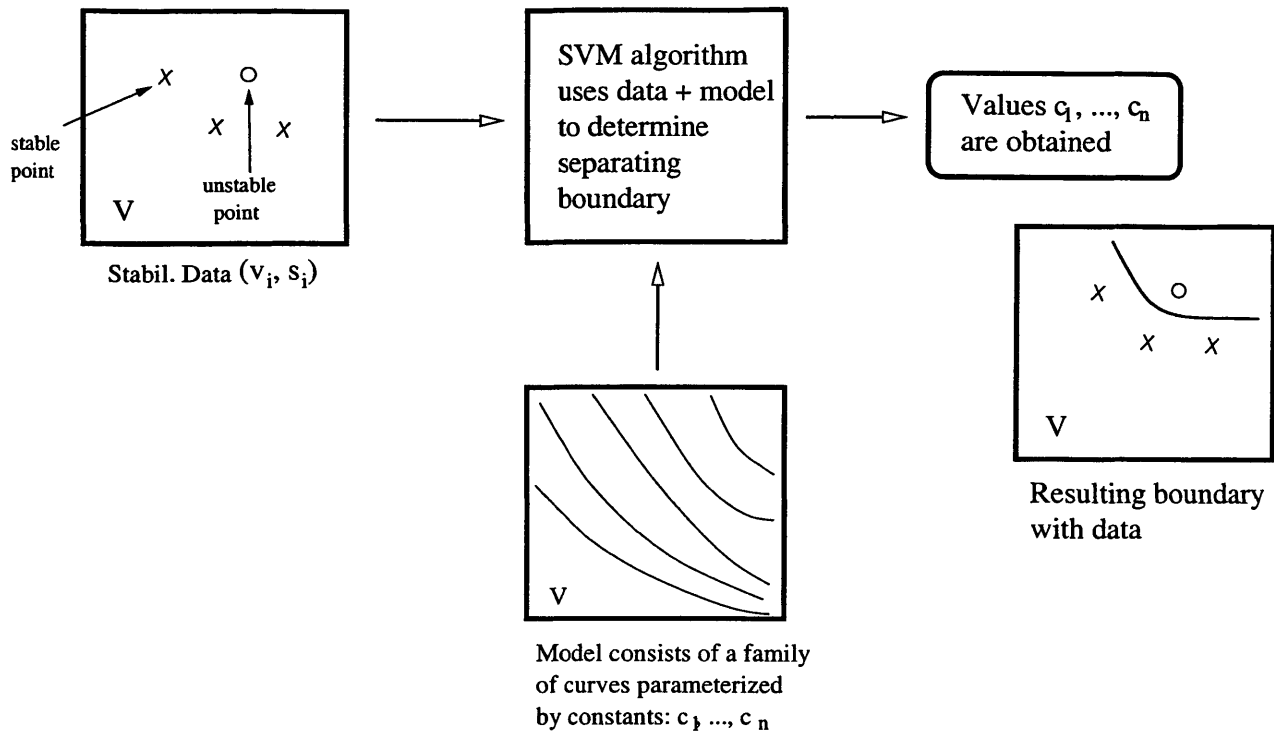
X
stable point
O
X
X
unstable point
V

Stabil. Data $(v_i, s_i)$

SVM algorithm uses data + model to determine separating boundary

Values $c_1$, ..., $c_n$ are obtained

X
O
X
X
V

Resulting boundary with data

V

Model consists of a family of curves parameterized by constants: $c_1$, ..., $c_n$